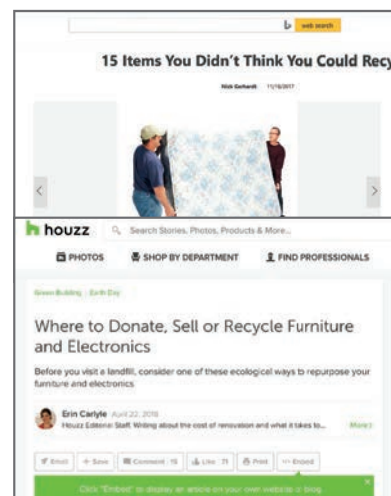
web search

15 Items You Didn't Think You Could Recy

Nick Gerhardt 11/16/2017

houzz Search Stories, Photos, Products & More...

PHOTOS SHOP BY DEPARTMENT FIND PROFESSIONALS

Green Building · Earth Day

Where to Donate, Sell or Recycle Furniture and Electronics

Before you visit a landfill, consider one of these ecological ways to repurpose your furniture and electronics

Erin Carlyle April 22, 2018
Houzz Editorial Staff. Writing about the cost of renovation and what it takes to... More

Email + Save Comment 15 Like 71 Print Embed

Click "Embed" to display an article on your own website or blog.